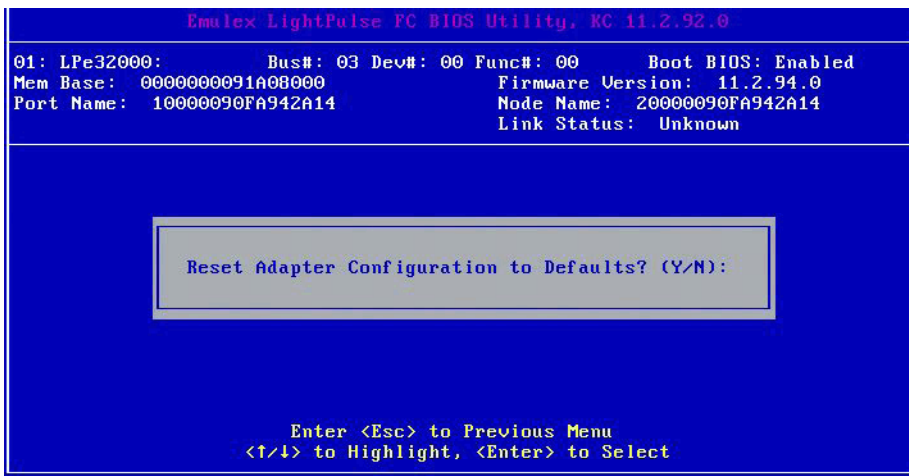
Emulex LightPulse FC BIOS Utility, KC 11.2.92.0

01: LPe32000: Bus#: 03 Dev#: 00 Func#: 00 Boot BIOS: Enabled
Mem Base: 0000000091A08000 Firmware Version: 11.2.94.0
Port Name: 10000090FA942A14 Node Name: 20000090FA942A14
Link Status: Unknown

Reset Adapter Configuration to Defaults? (Y/N):

Enter <Esc> to Previous Menu
<↑/↓> to Highlight, <Enter> to Select